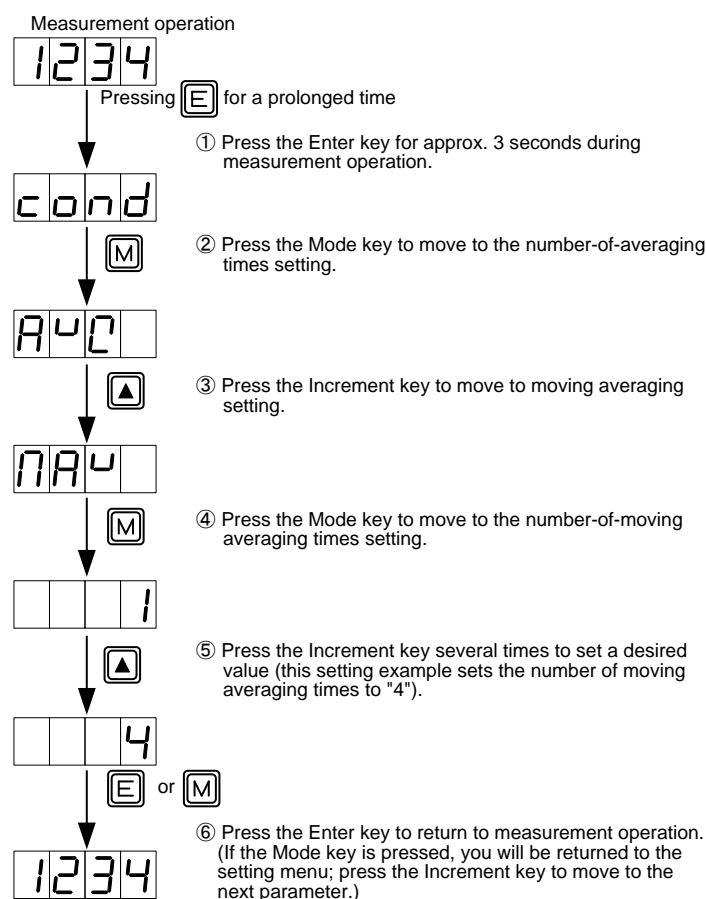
Measurement operation

1234

Pressing E for a prolonged time

① Press the Enter key for approx. 3 seconds during measurement operation.

cond

M

② Press the Mode key to move to the number-of-averaging times setting.

AvC

▲

③ Press the Increment key to move to moving averaging setting.

MAv

M

④ Press the Mode key to move to the number-of-moving averaging times setting.

1

▲

⑤ Press the Increment key several times to set a desired value (this setting example sets the number of moving averaging times to "4").

4

E or M

⑥ Press the Enter key to return to measurement operation. (If the Mode key is pressed, you will be returned to the setting menu; press the Increment key to move to the next parameter.)

1234